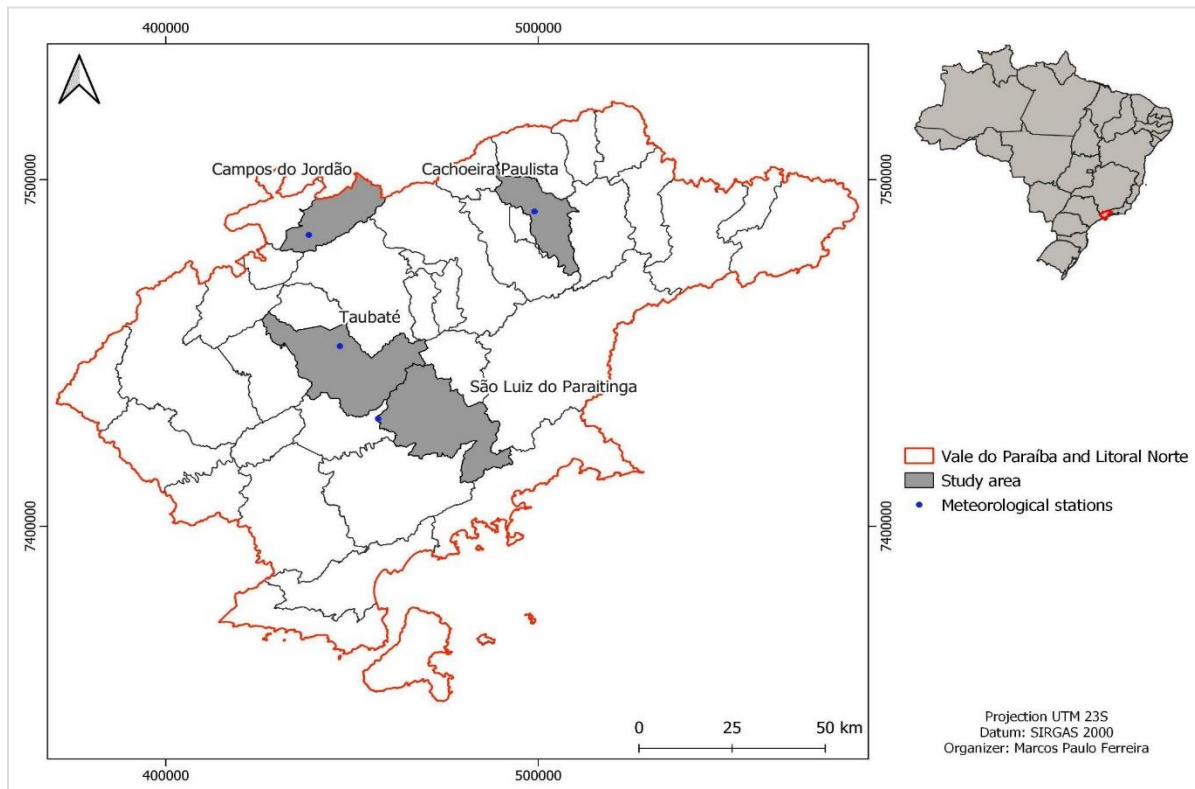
400000

500000

7500000

7500000

Campos do Jordão

Cachoeira Paulista

Taubaté

São Luiz do Paraitinga

7400000

7400000

Vale do Paraíba and Litoral Norte

Study area

Meteorological stations

0 25 50 km

Projection UTM 23S
Datum: SIRGAS 2000
Organizer: Marcos Paulo Ferreira

400000

500000